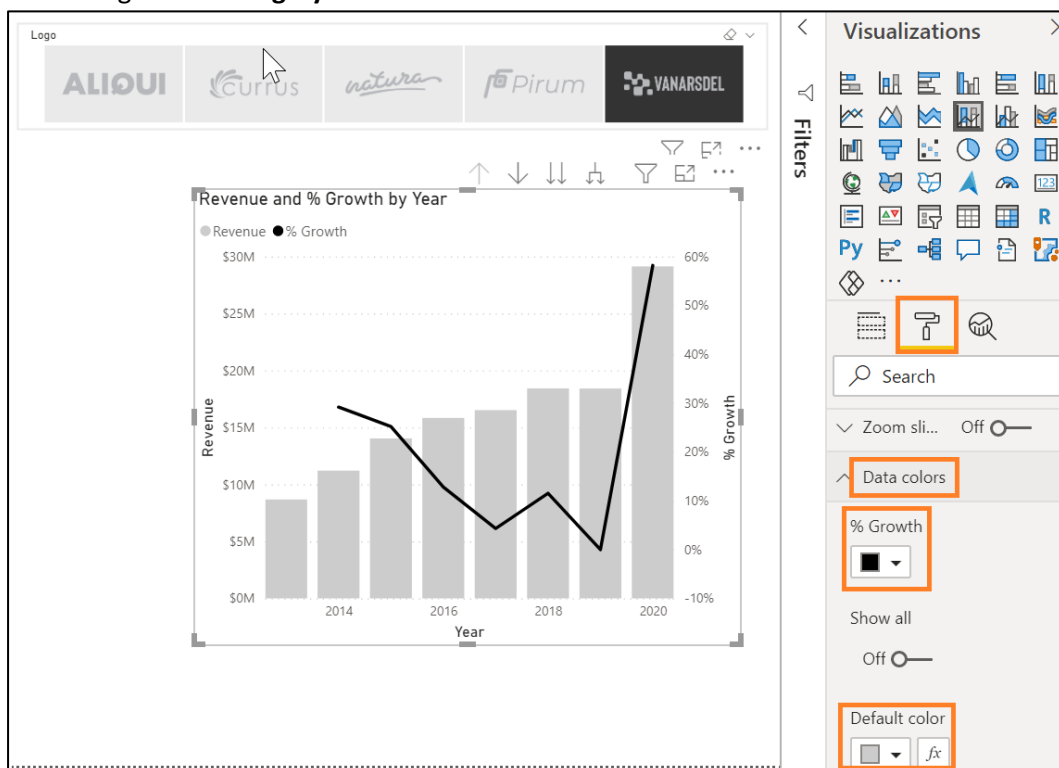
Logo

ALIQUI Currus natura Pirum VANARSDEL

Revenue and % Growth by Year

Revenue % Growth

$30M
$25M
$20M
$15M
$10M
$5M
$0M

Revenue

60%
50%
40%
30%
20%
10%
0%
-10%

% Growth

2014 2016 2018 2020

Year

Filters

Visualizations

Py R 123

Search

Zoom sli... Off

Data colors

% Growth

Show all

Off

Default color

fx